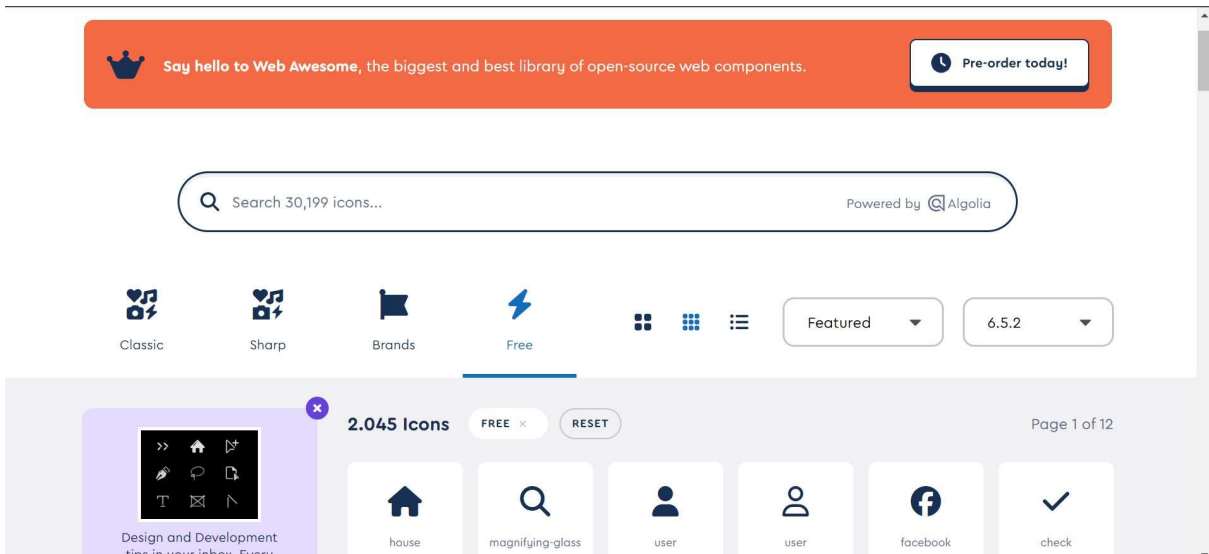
**Say hello to Web Awesome**, the biggest and best library of open-source web components.

Pre-order today!

Search 30,199 icons...

Powered by Algolia

Classic

Sharp

Brands

Free

Featured

6.5.2

2.045 Icons

FREE ×

RESET

Page 1 of 12

Design and Development tips in your inbox. Every

house

magnifying-glass

user

user

facebook

check